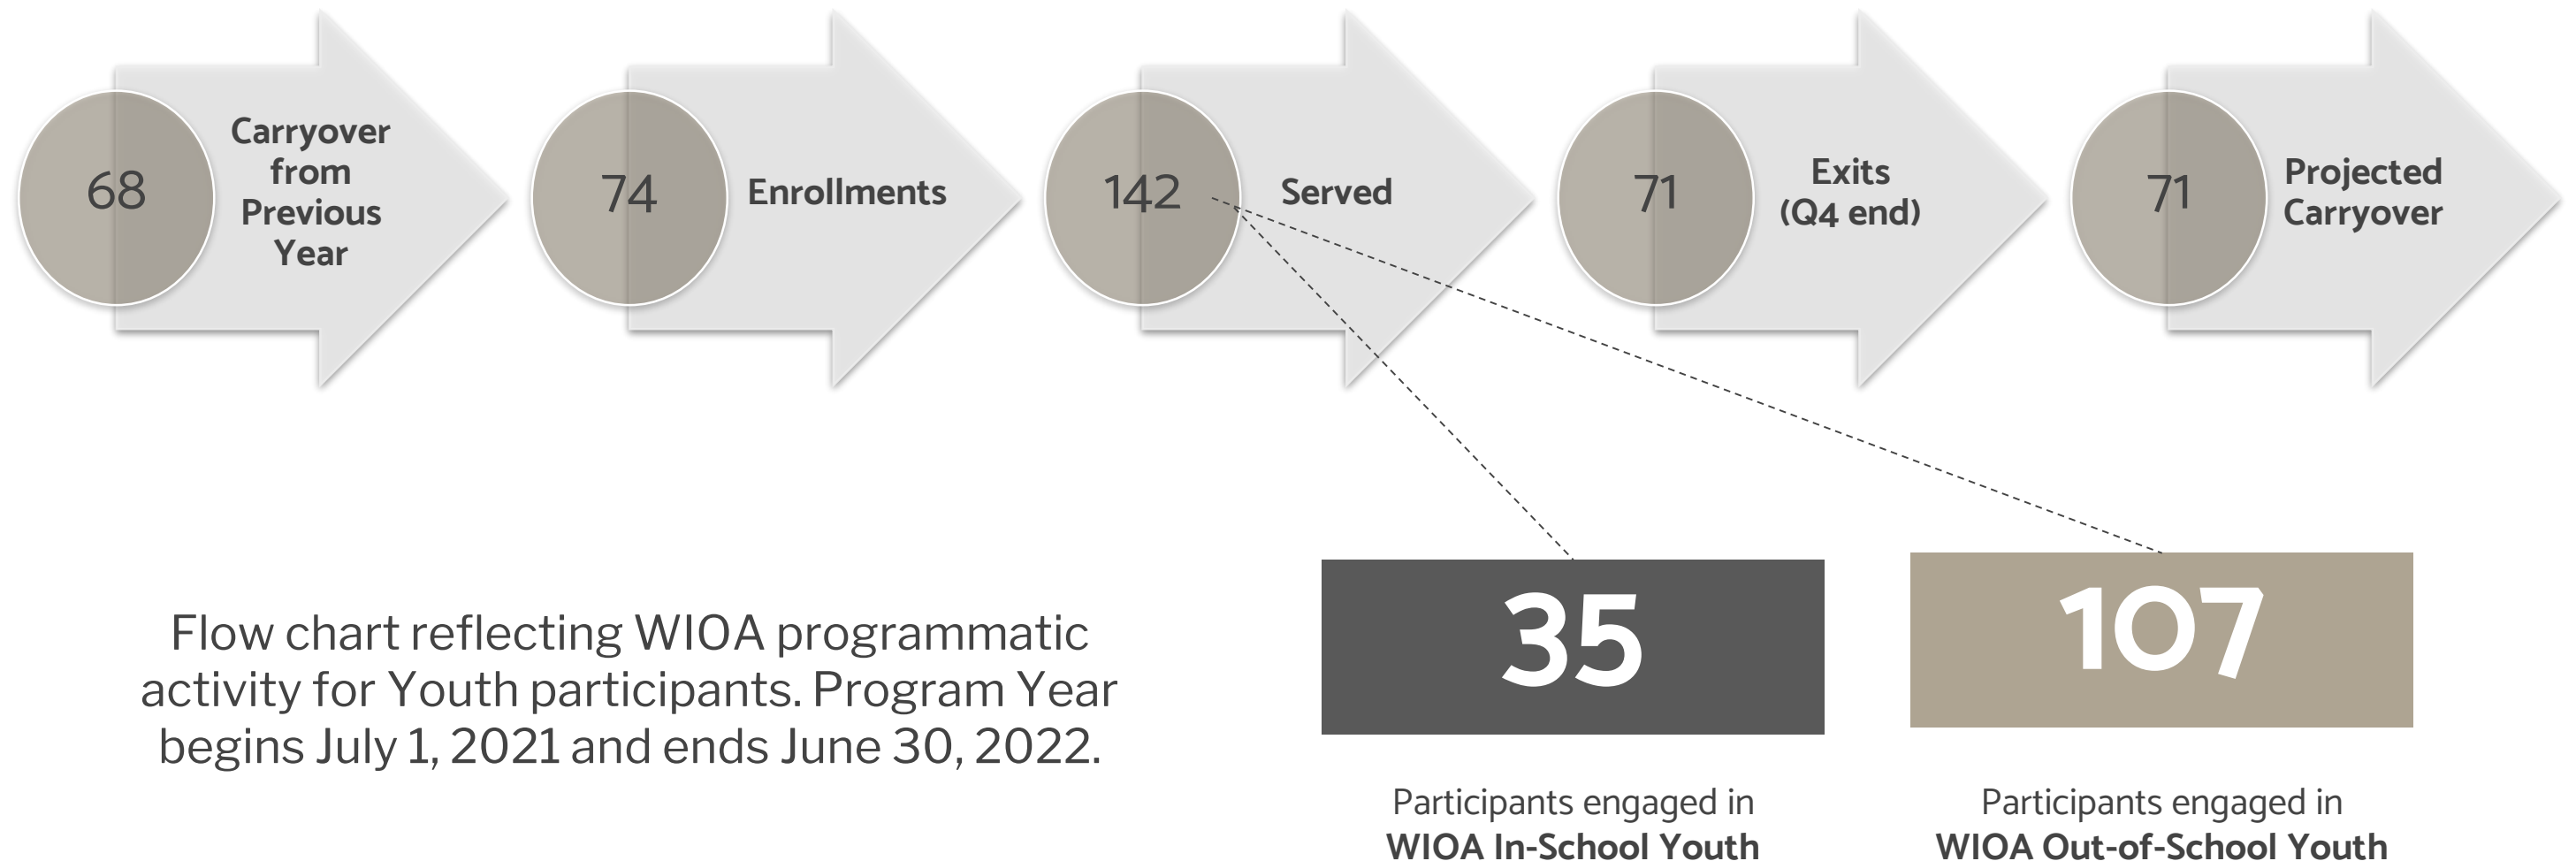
68
Carryover from Previous Year

74
Enrollments

142
Served

71
Exits (Q4 end)

71
Projected Carryover

Flow chart reflecting WIOA programmatic activity for Youth participants. Program Year begins July 1, 2021 and ends June 30, 2022.

35
Participants engaged in
WIOA In-School Youth

107
Participants engaged in
WIOA Out-of-School Youth